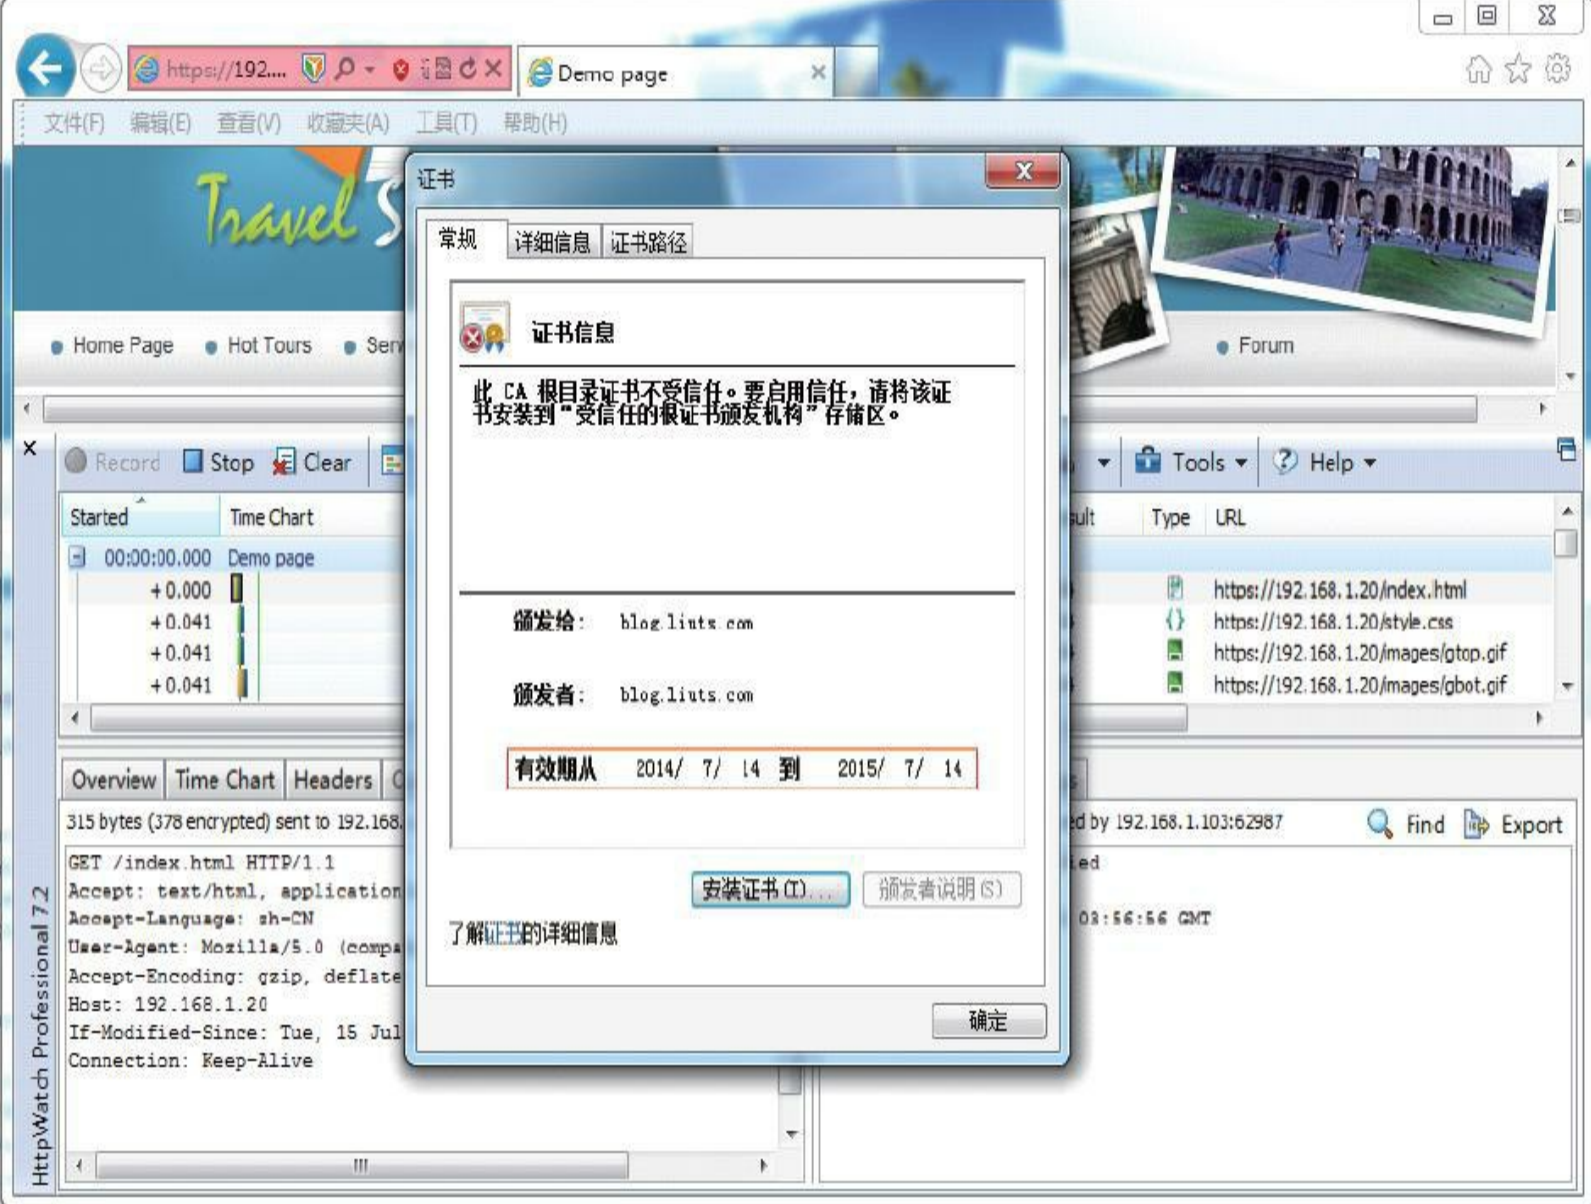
https://192.... Demo page

文件(F) 编辑(E) 查看(V) 收藏夹(A) 工具(T) 帮助(H)

Travel S

Home Page Hot Tours Ser Forum

Record Stop Clear Tools Help

Started Time Chart ult Type URL

00:00:00.000 Demo page

+0.000 https://192.168.1.20/index.html

+0.041 https://192.168.1.20/style.css

+0.041 https://192.168.1.20/images/gtop.gif

+0.041 https://192.168.1.20/images/gbot.gif

Overview Time Chart Headers C

315 bytes (378 encrypted) sent to 192.168. ed by 192.168.1.103:62987 Find Export

GET /index.html HTTP/1.1
Accept: text/html, application
Accept-Language: zh-CN
User-Agent: Mozilla/5.0 (compa
Accept-Encoding: gzip, deflate
Host: 192.168.1.20
If-Modified-Since: Tue, 15 Jul
Connection: Keep-Alive

ied

03:56:56 GMT

HttpWatch Professional 7.2

证书

常规 详细信息 证书路径

证书信息

此 CA 根目录证书不受信任。要启用信任，请将该证书安装到“受信任的根证书颁发机构”存储区。

颁发给: blog.liuts.com

颁发者: blog.liuts.com

有效期从 2014/ 7/ 14 到 2015/ 7/ 14

安装证书(I)... 颁发者说明(S)

了解证书的详细信息

确定